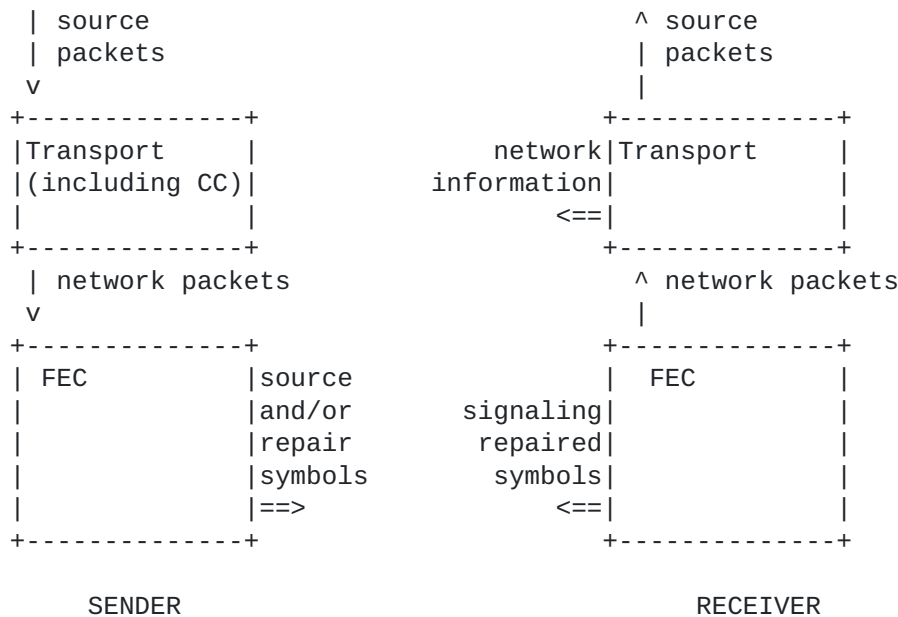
source packets

source packets

Transport (including CC)

network information <==

Transport

network packets

network packets

FEC

source and/or repair symbols ==>

signaling repaired symbols <==

FEC

SENDER

RECEIVER